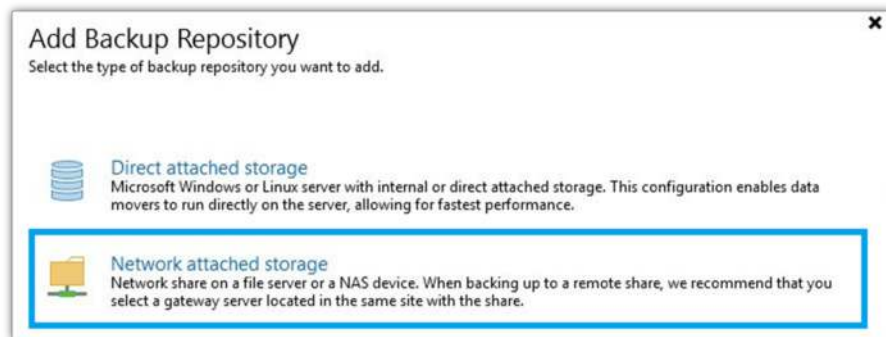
Add Backup Repository
Select the type of backup repository you want to add.

×

Direct attached storage
Microsoft Windows or Linux server with internal or direct attached storage. This configuration enables data movers to run directly on the server, allowing for fastest performance.

Network attached storage
Network share on a file server or a NAS device. When backing up to a remote share, we recommend that you select a gateway server located in the same site with the share.